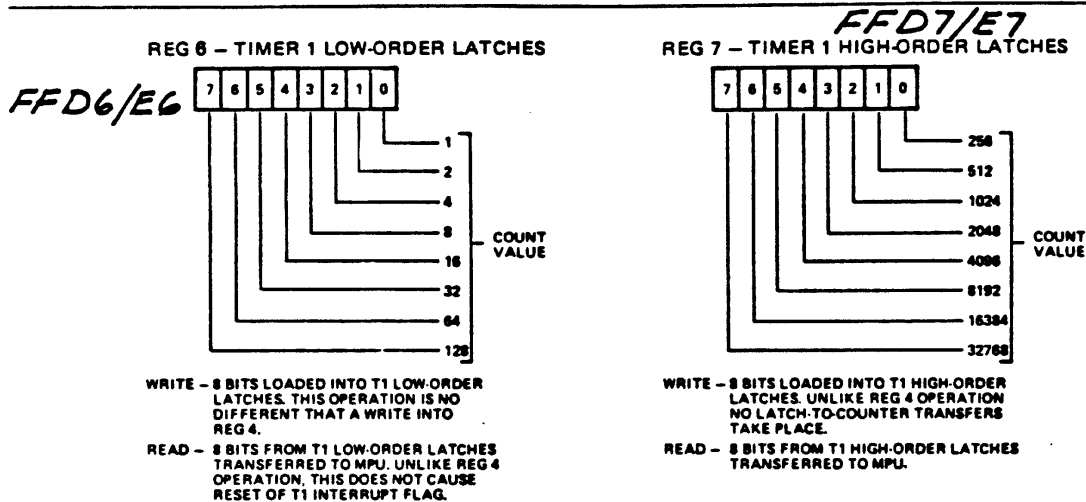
REG 6 – TIMER 1 LOW-ORDER LATCHES

FFD6/E6

7 6 5 4 3 2 1 0

1
2
4
8
16
32
64
128

COUNT VALUE

WRITE – 8 BITS LOADED INTO T1 LOW-ORDER LATCHES. THIS OPERATION IS NO DIFFERENT THAT A WRITE INTO REG 4.

READ – 8 BITS FROM T1 LOW-ORDER LATCHES TRANSFERRED TO MPU. UNLIKE REG 4 OPERATION, THIS DOES NOT CAUSE RESET OF T1 INTERRUPT FLAG.

FFD7/E7

REG 7 – TIMER 1 HIGH-ORDER LATCHES

7 6 5 4 3 2 1 0

256
512
1024
2048
4096
8192
16384
32768

COUNT VALUE

WRITE – 8 BITS LOADED INTO T1 HIGH-ORDER LATCHES. UNLIKE REG 4 OPERATION NO LATCH-TO-COUNTER TRANSFERS TAKE PLACE.

READ – 8 BITS FROM T1 HIGH-ORDER LATCHES TRANSFERRED TO MPU.